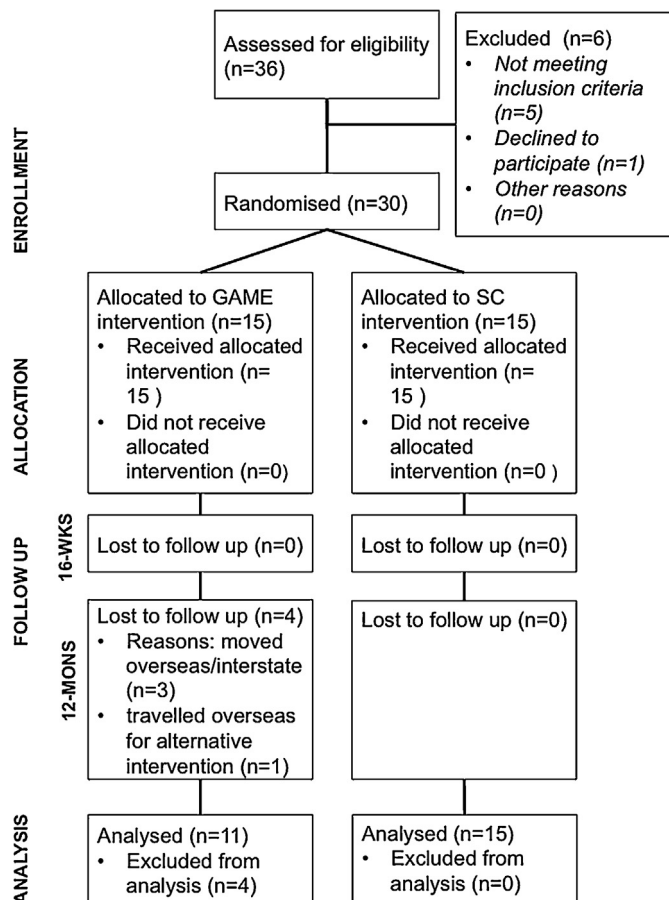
ENROLLMENT

Assessed for eligibility (n=36)

Excluded (n=6)
• Not meeting inclusion criteria (n=5)
• Declined to participate (n=1)
• Other reasons (n=0)

Randomised (n=30)

ALLOCATION

Allocated to GAME intervention (n=15)
• Received allocated intervention (n= 15 )
• Did not receive allocated intervention (n=0)

Allocated to SC intervention (n=15)
• Received allocated intervention (n= 15 )
• Did not receive allocated intervention (n=0 )

FOLLOW UP

16-WKS

Lost to follow up (n=0)

Lost to follow up (n=0)

12-MONS

Lost to follow up (n=4)
• Reasons: moved overseas/interstate (n=3)
• travelled overseas for alternative intervention (n=1)

Lost to follow up (n=0)

ANALYSIS

Analysed (n=11)
• Excluded from analysis (n=4)

Analysed (n=15)
• Excluded from analysis (n=0)